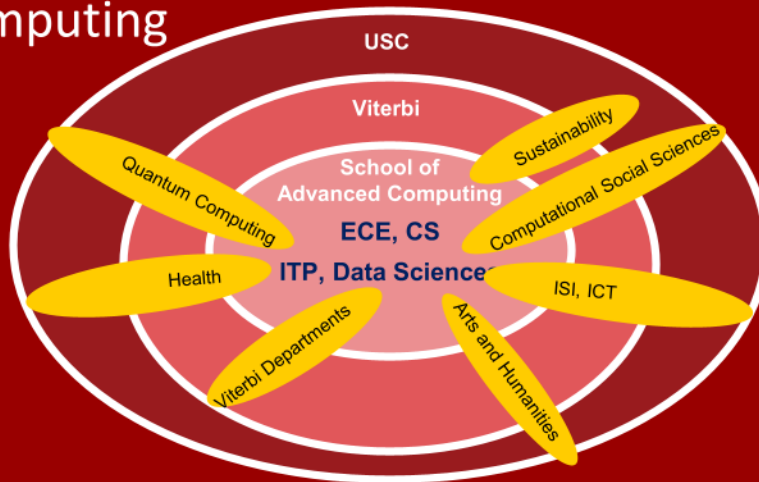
mputing

USC

Viterbi

School of Advanced Computing

ECE, CS

ITP, Data Science

Quantum Computing

Health

Viterbi Departments

Sustainability

Computational Social Sciences

ISI, ICT

Arts and Humanities